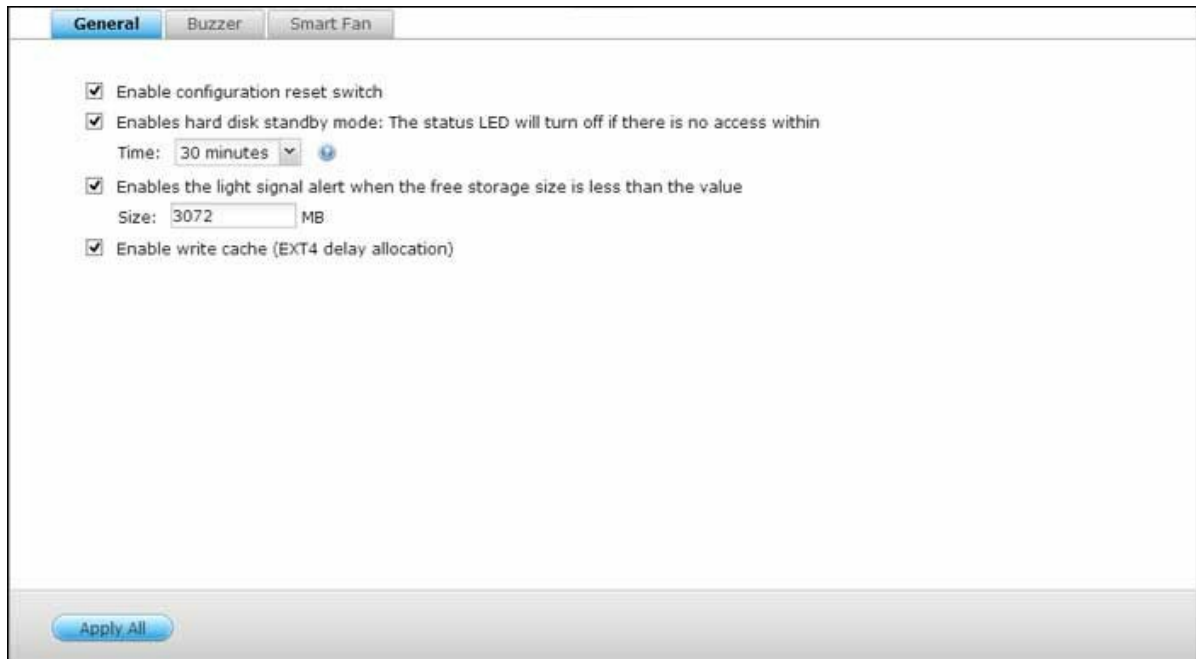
General Buzzer Smart Fan

☑ Enable configuration reset switch

☑ Enables hard disk standby mode: The status LED will turn off if there is no access within

Time: 30 minutes

☑ Enables the light signal alert when the free storage size is less than the value

Size: 3072 MB

☑ Enable write cache (EXT4 delay allocation)

Apply All